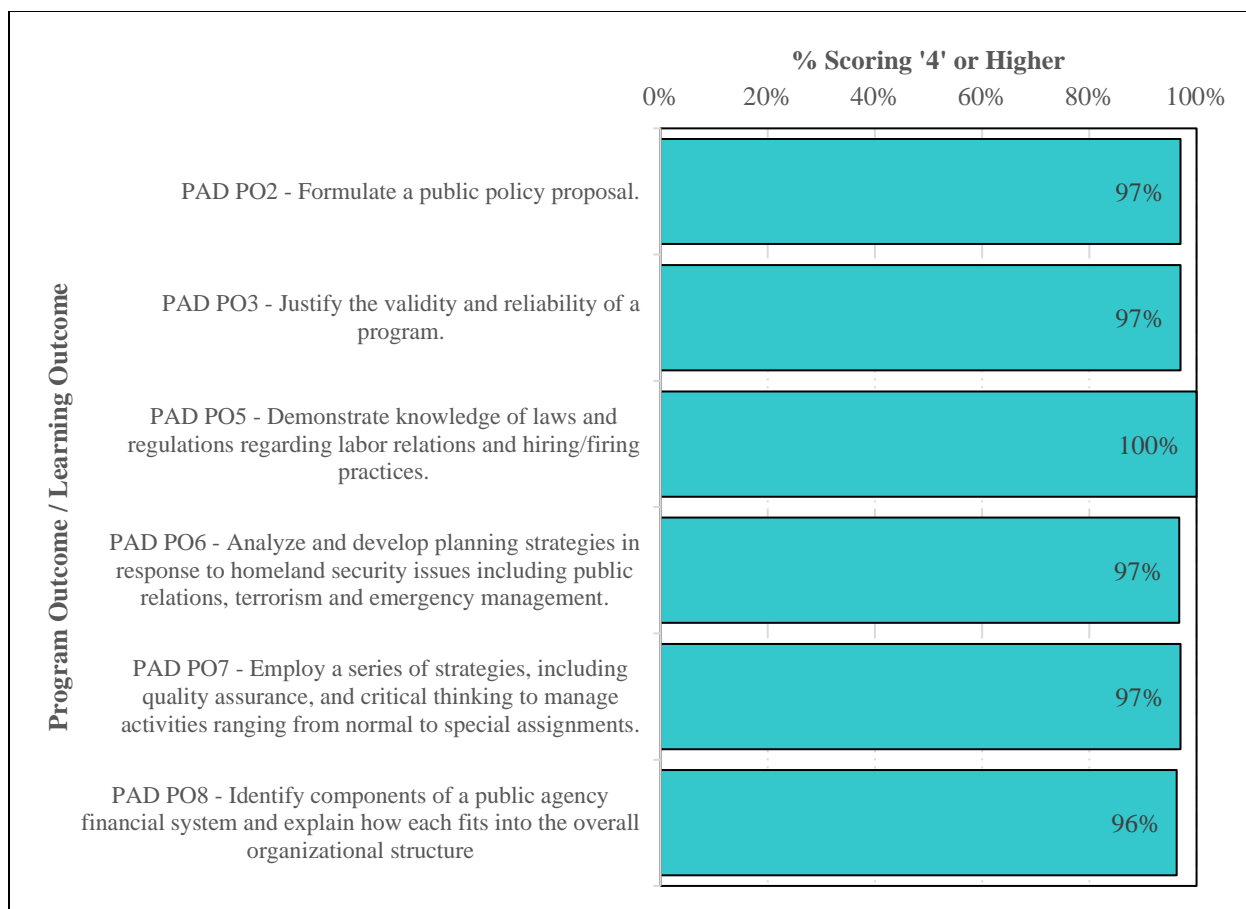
% Scoring '4' or Higher

0% 20% 40% 60% 80% 100%

Program Outcome / Learning Outcome

PAD PO2 - Formulate a public policy proposal.

97%

PAD PO3 - Justify the validity and reliability of a program.

97%

PAD PO5 - Demonstrate knowledge of laws and regulations regarding labor relations and hiring/firing practices.

100%

PAD PO6 - Analyze and develop planning strategies in response to homeland security issues including public relations, terrorism and emergency management.

97%

PAD PO7 - Employ a series of strategies, including quality assurance, and critical thinking to manage activities ranging from normal to special assignments.

97%

PAD PO8 - Identify components of a public agency financial system and explain how each fits into the overall organizational structure

96%